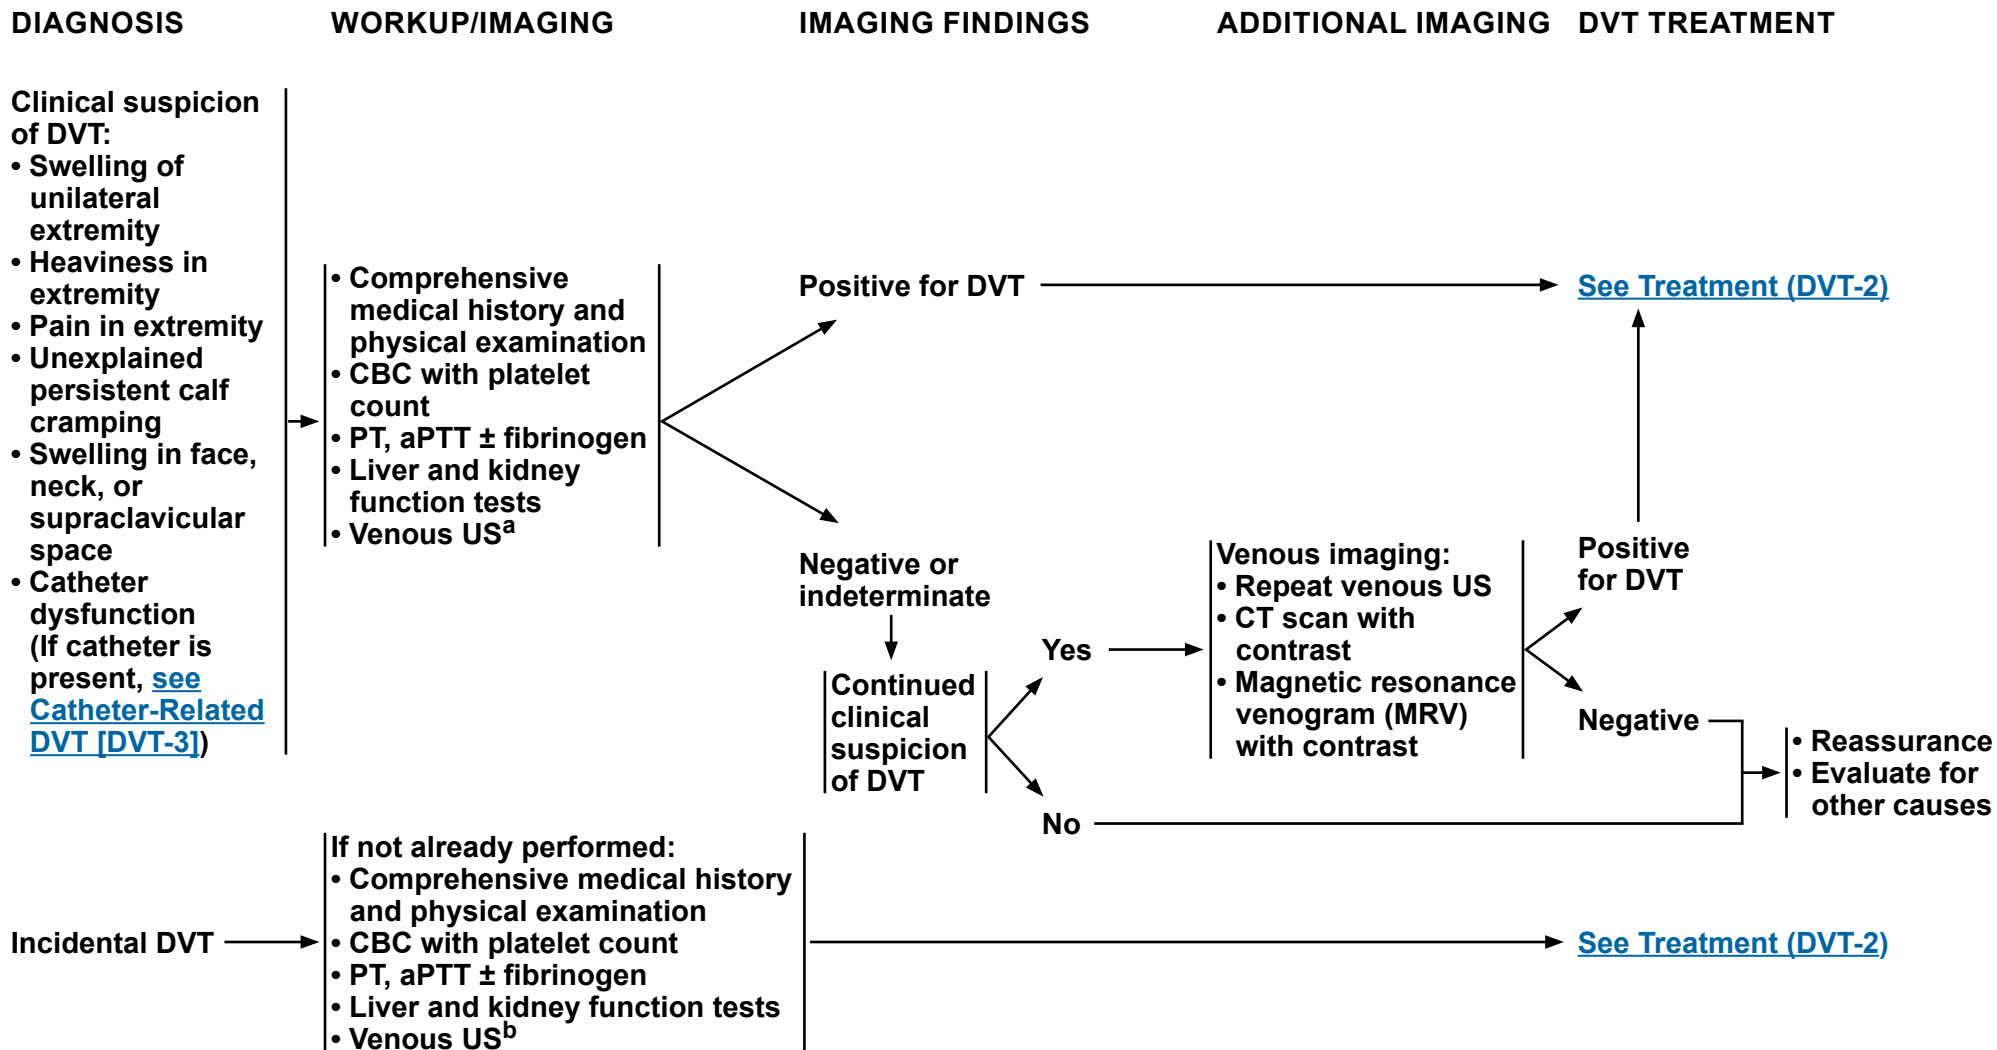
DIAGNOSIS

WORKUP/IMAGING

IMAGING FINDINGS

ADDITIONAL IMAGING

DVT TREATMENT

Clinical suspicion of DVT:
• Swelling of unilateral extremity
• Heaviness in extremity
• Pain in extremity
• Unexplained persistent calf cramping
• Swelling in face, neck, or supraclavicular space
• Catheter dysfunction (If catheter is present, see Catheter-Related DVT [DVT-3])

• Comprehensive medical history and physical examination
• CBC with platelet count
• PT, aPTT ± fibrinogen
• Liver and kidney function tests
• Venous US$^a$

Positive for DVT

See Treatment (DVT-2)

Negative or indeterminate

Continued clinical suspicion of DVT

Yes

No

Venous imaging:
• Repeat venous US
• CT scan with contrast
• Magnetic resonance venogram (MRV) with contrast

Positive for DVT

Negative

• Reassurance
• Evaluate for other causes

Incidental DVT

If not already performed:
• Comprehensive medical history and physical examination
• CBC with platelet count
• PT, aPTT ± fibrinogen
• Liver and kidney function tests
• Venous US$^b$

See Treatment (DVT-2)